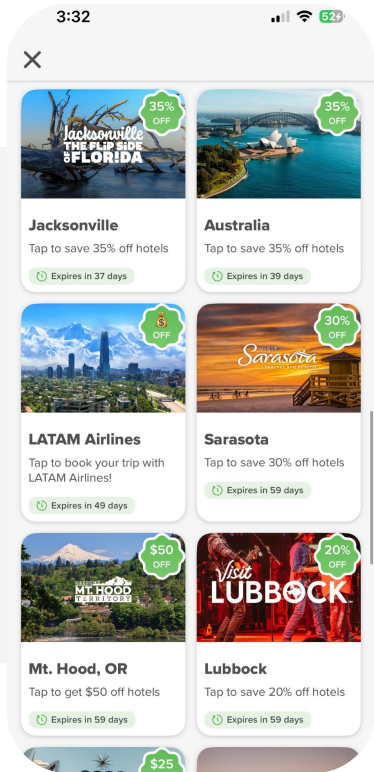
3:32

52

35% OFF

Jacksonville THE FLIP SIDE OF FLORIDA

Jacksonville

Tap to save 35% off hotels

Expires in 37 days

35% OFF

Australia

Tap to save 35% off hotels

Expires in 39 days

OFF

LATAM Airlines

Tap to book your trip with LATAM Airlines!

Expires in 49 days

30% OFF

Visit Sarasota

Sarasota

Tap to save 30% off hotels

Expires in 59 days

$50 OFF

MT. HOOD TERRITORY

Mt. Hood, OR

Tap to get $50 off hotels

Expires in 59 days

20% OFF

Visit LUBBOCK

Lubbock

Tap to save 20% off hotels

Expires in 59 days

$25